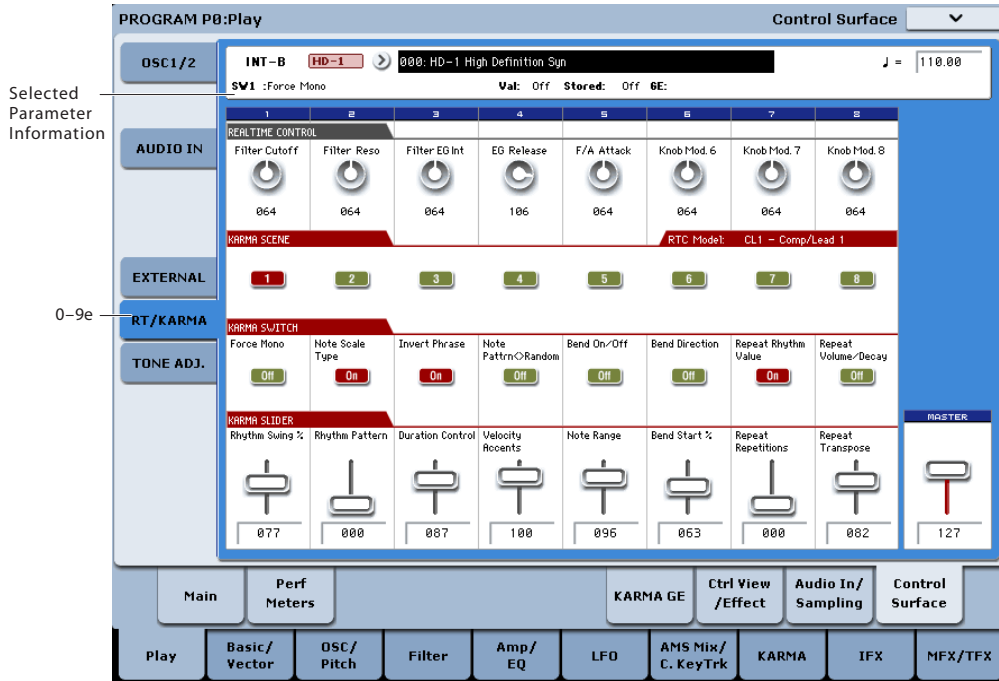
PROGRAM P0:Play

Control Surface

Selected Parameter Information

0–9e

OSC1/2

AUDIO IN

EXTERNAL

RT/KARMA

TONE ADJ.

INT-B HD-1 000: HD-1 High Definition Syn ♩ = 110.00

SW1 :Force Mono Val: Off Stored: Off GE:

| 1 | 2 | 3 | 4 | 5 | 6 | 7 | 8 |
|---|---|---|---|---|---|---|---|

REALTIME CONTROL

| Filter Cutoff | Filter Reso | Filter EG Int | EG Release | F/A Attack | Knob Mod. 6 | Knob Mod. 7 | Knob Mod. 8 |
|---|---|---|---|---|---|---|---|
| 064 | 064 | 064 | 106 | 064 | 064 | 064 | 064 |

KARMA SCENE

RTC Model: CL1 – Comp/Lead 1

1 2 3 4 5 6 7 8

KARMA SWITCH

| Force Mono | Note Scale Type | Invert Phrase | Note Pattrn<>Random | Bend On/Off | Bend Direction | Repeat Rhythm Value | Repeat Volume/Decay |
|---|---|---|---|---|---|---|---|
| Off | On | On | Off | Off | Off | On | Off |

KARMA SLIDER

| Rhythm Swing % | Rhythm Pattern | Duration Control | Velocity Accents | Note Range | Bend Start % | Repeat Repetitions | Repeat Transpose |
|---|---|---|---|---|---|---|---|
| 077 | 000 | 087 | 100 | 096 | 063 | 000 | 082 |

MASTER

127

Main

Perf Meters

KARMA GE

Ctrl View /Effect

Audio In/ Sampling

Control Surface

Play

Basic/ Vector

OSC/ Pitch

Filter

Amp/ EQ

LFO

AMS Mix/ C. KeyTrk

KARMA

IFX

MFX/TFX